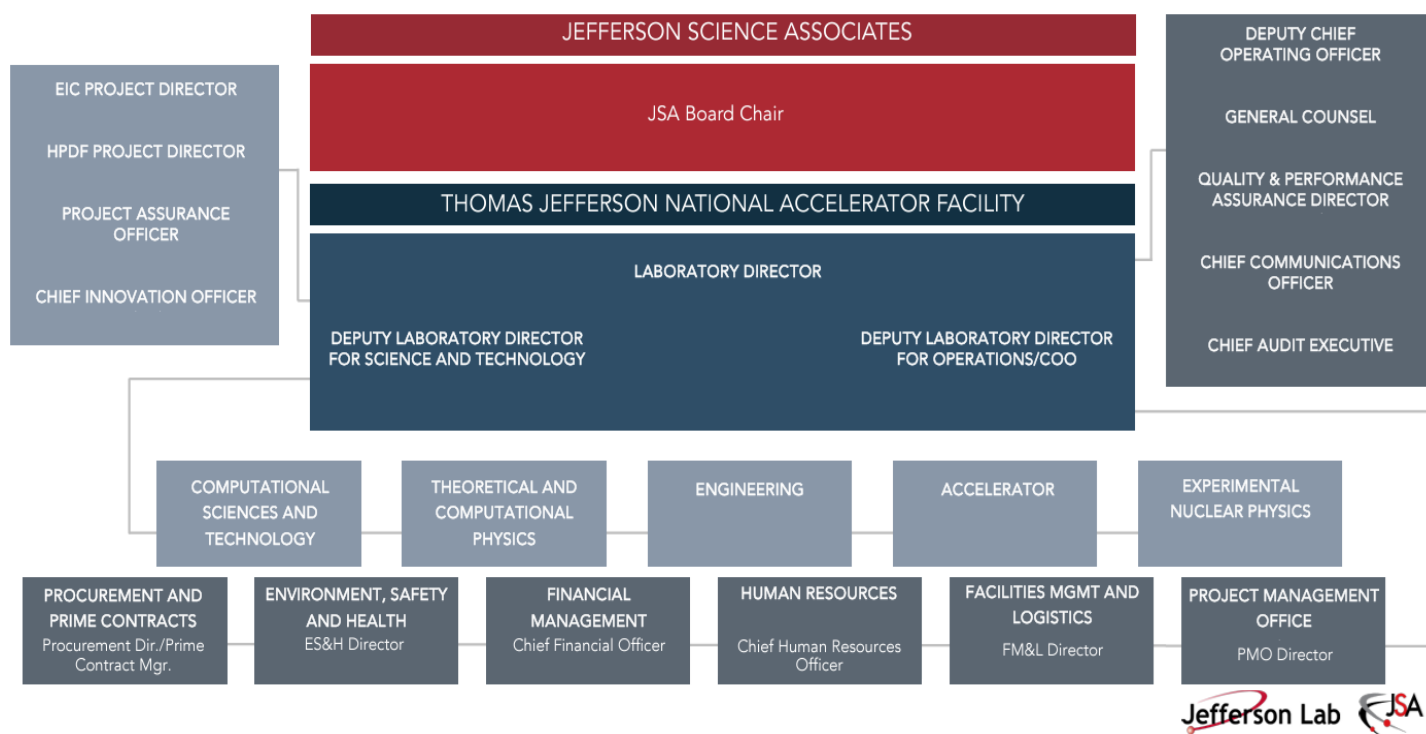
JEFFERSON SCIENCE ASSOCIATES

JSA Board Chair

THOMAS JEFFERSON NATIONAL ACCELERATOR FACILITY

LABORATORY DIRECTOR

DEPUTY LABORATORY DIRECTOR FOR SCIENCE AND TECHNOLOGY

DEPUTY LABORATORY DIRECTOR FOR OPERATIONS/COO

EIC PROJECT DIRECTOR

HPDF PROJECT DIRECTOR

PROJECT ASSURANCE OFFICER

CHIEF INNOVATION OFFICER

DEPUTY CHIEF OPERATING OFFICER

GENERAL COUNSEL

QUALITY & PERFORMANCE ASSURANCE DIRECTOR

CHIEF COMMUNICATIONS OFFICER

CHIEF AUDIT EXECUTIVE

COMPUTATIONAL SCIENCES AND TECHNOLOGY

THEORETICAL AND COMPUTATIONAL PHYSICS

ENGINEERING

ACCELERATOR

EXPERIMENTAL NUCLEAR PHYSICS

PROCUREMENT AND PRIME CONTRACTS
Procurement Dir./Prime Contract Mgr.

ENVIRONMENT, SAFETY AND HEALTH
ES&H Director

FINANCIAL MANAGEMENT
Chief Financial Officer

HUMAN RESOURCES
Chief Human Resources Officer

FACILITIES MGMT AND LOGISTICS
FM&L Director

PROJECT MANAGEMENT OFFICE
PMO Director

Jefferson Lab JSA